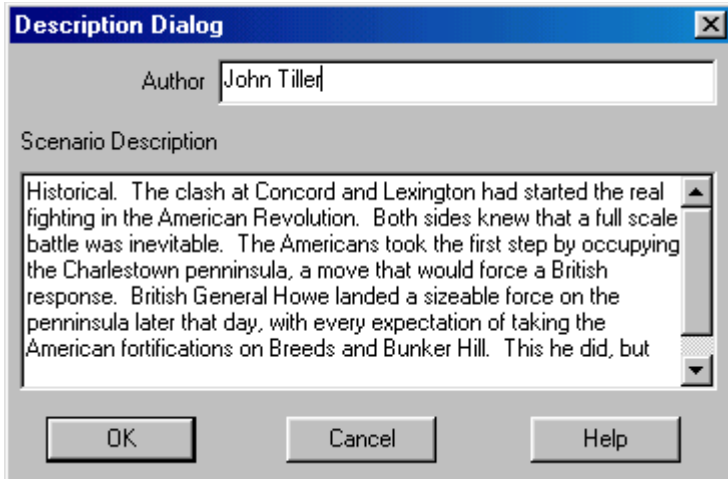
Description Dialog

Author John Tiller

Scenario Description

Historical. The clash at Concord and Lexington had started the real fighting in the American Revolution. Both sides knew that a full scale battle was inevitable. The Americans took the first step by occupying the Charlestown penninsula, a move that would force a British response. British General Howe landed a sizeable force on the penninsula later that day, with every expectation of taking the American fortifications on Breeds and Bunker Hill. This he did, but

OK Cancel Help